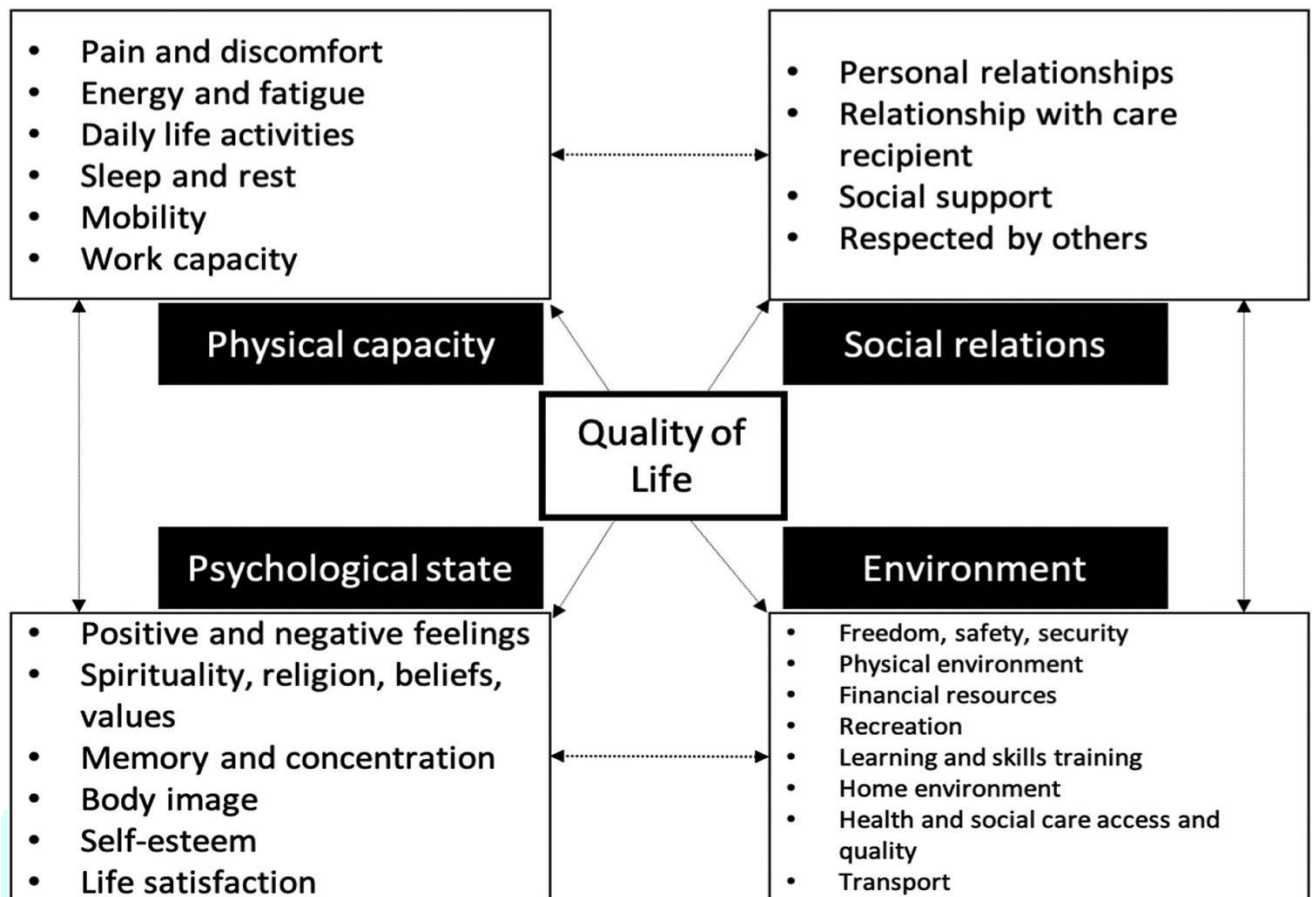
- Pain and discomfort
- Energy and fatigue
- Daily life activities
- Sleep and rest
- Mobility
- Work capacity

- Personal relationships
- Relationship with care recipient
- Social support
- Respected by others

Physical capacity

Social relations

Quality of Life

Psychological state

Environment

- Positive and negative feelings
- Spirituality, religion, beliefs, values
- Memory and concentration
- Body image
- Self-esteem
- Life satisfaction

- Freedom, safety, security
- Physical environment
- Financial resources
- Recreation
- Learning and skills training
- Home environment
- Health and social care access and quality
- Transport